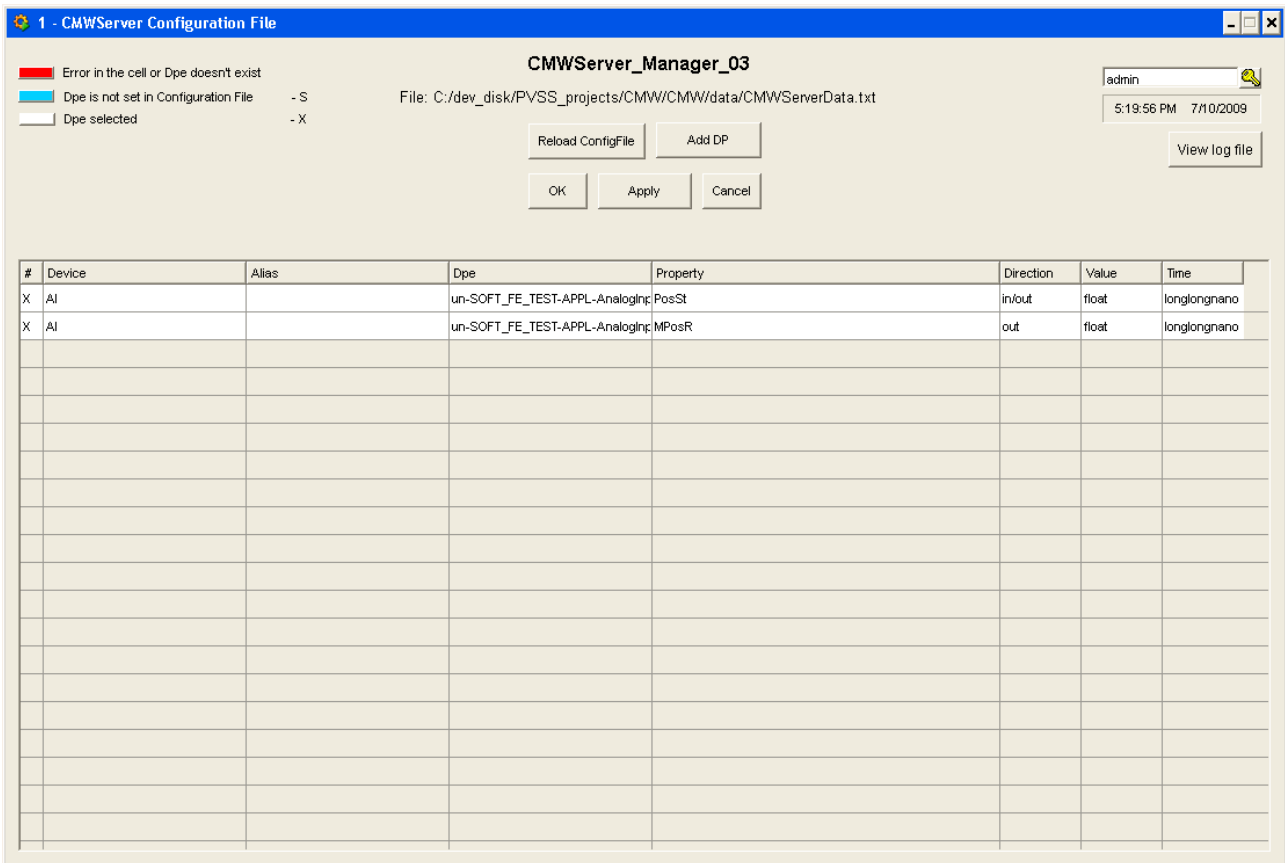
1 - CMWServer Configuration File

Error in the cell or Dpe doesn't exist
Dpe is not set in Configuration File - S
Dpe selected - X

CMWServer_Manager_03

File: C:/dev_disk/PVSS_projects/CMW/CMW/data/CMWServerData.txt

Reload ConfigFile
Add DP
OK
Apply
Cancel

admin
5:19:56 PM 7/10/2009
View log file

| # | Device | Alias | Dpe | Property | Direction | Value | Time |
|---|---|---|---|---|---|---|---|
| X | AI | | un-SOFT_FE_TEST-APPL-AnalogInp | PosSt | in/out | float | longlongnano |
| X | AI | | un-SOFT_FE_TEST-APPL-AnalogInp | MPosR | out | float | longlongnano |